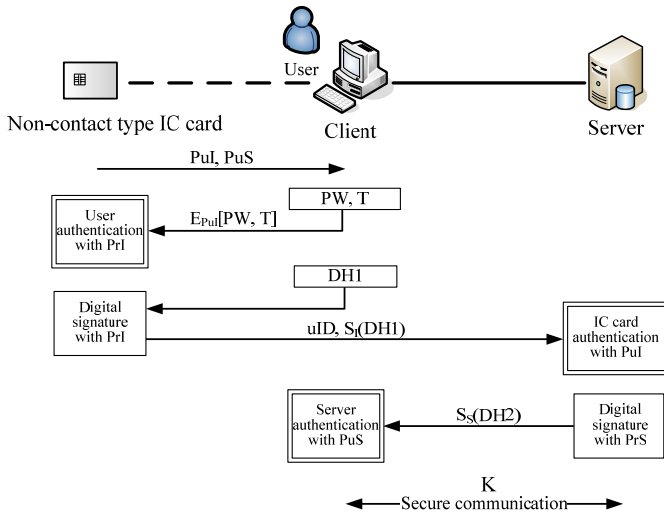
User

Non-contact type IC card

Client

Server

PuI, PuS

PW, T

User authentication with PrI

$E_{PuI}$[PW, T]

DH1

Digital signature with PrI

uID, $S_I$(DH1)

IC card authentication with PuI

Server authentication with PuS

$S_S$(DH2)

Digital signature with PrS

K

Secure communication